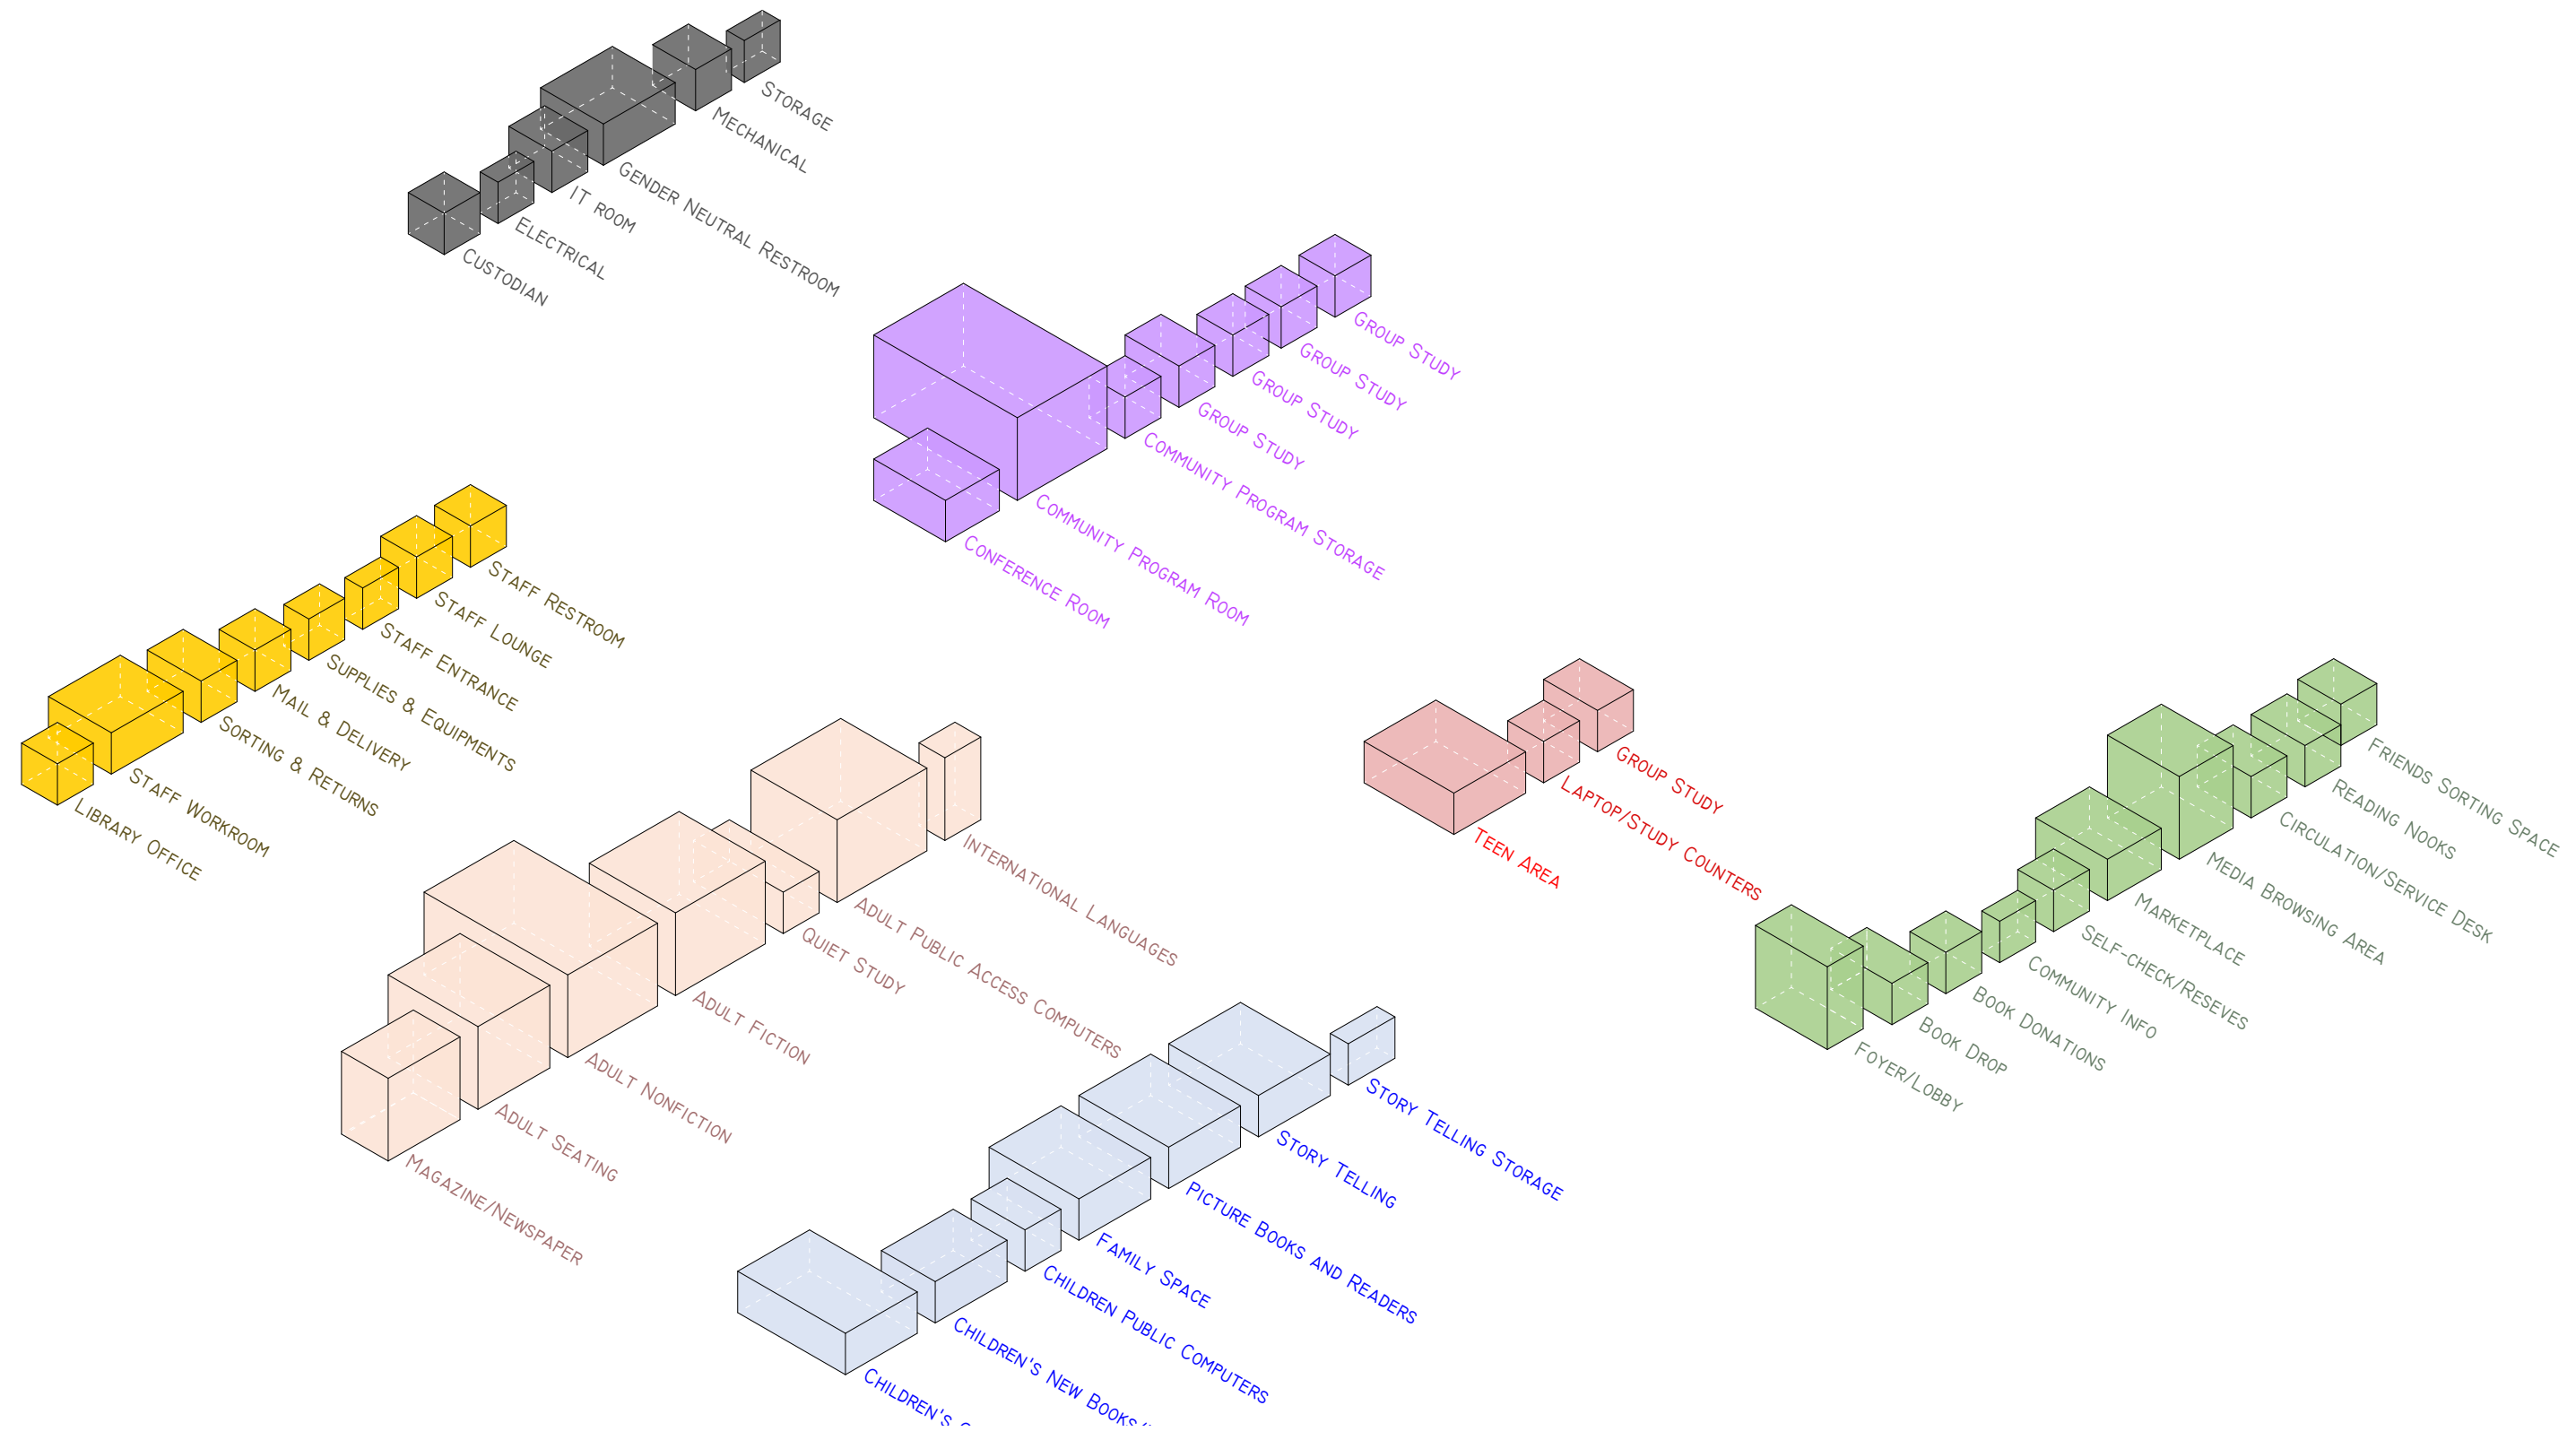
Storage
Mechanical
Gender Neutral Restroom
IT room
Electrical
Custodian

Group Study
Group Study
Group Study
Group Study
Community Program Storage
Community Program Room
Conference Room

Staff Restroom
Staff Lounge
Staff Entrance
Supplies & Equipments
Mail & Delivery
Sorting & Returns
Staff Workroom
Library Office

International Languages
Adult Public Access Computers
Quiet Study
Adult Fiction
Adult Nonfiction
Adult Seating
Magazine/Newspaper

Group Study
Laptop/Study Counters
Teen Area

Friends Sorting Space
Reading Nooks
Circulation/Service Desk
Media Browsing Area
Marketplace
Self-Check/Reseves
Community Info
Book Donations
Book Drop
Foyer/Lobby

Story Telling Storage
Story Telling
Picture Books and Readers
Family Space
Children Public Computers
Children's New Books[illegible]
Children's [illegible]